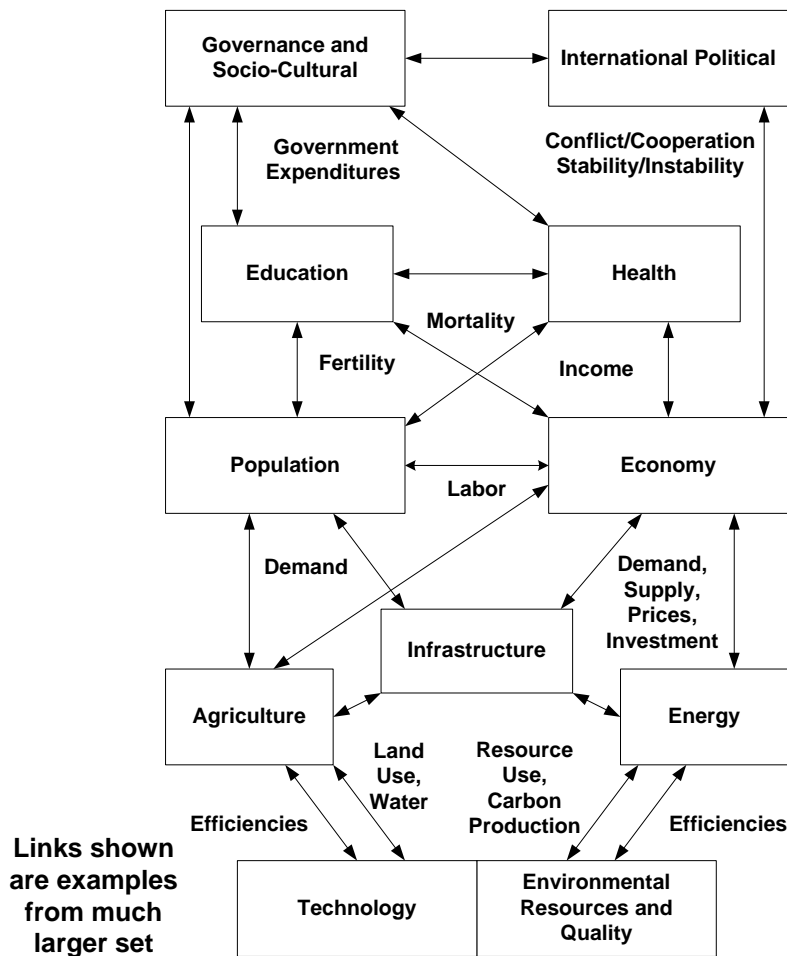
Governance and Socio-Cultural

International Political

Government Expenditures

Conflict/Cooperation Stability/Instability

Education

Health

Mortality

Fertility

Income

Population

Economy

Labor

Demand

Demand, Supply, Prices, Investment

Infrastructure

Agriculture

Energy

Land Use, Water

Resource Use, Carbon Production

Efficiencies

Efficiencies

Links shown are examples from much larger set

Technology

Environmental Resources and Quality